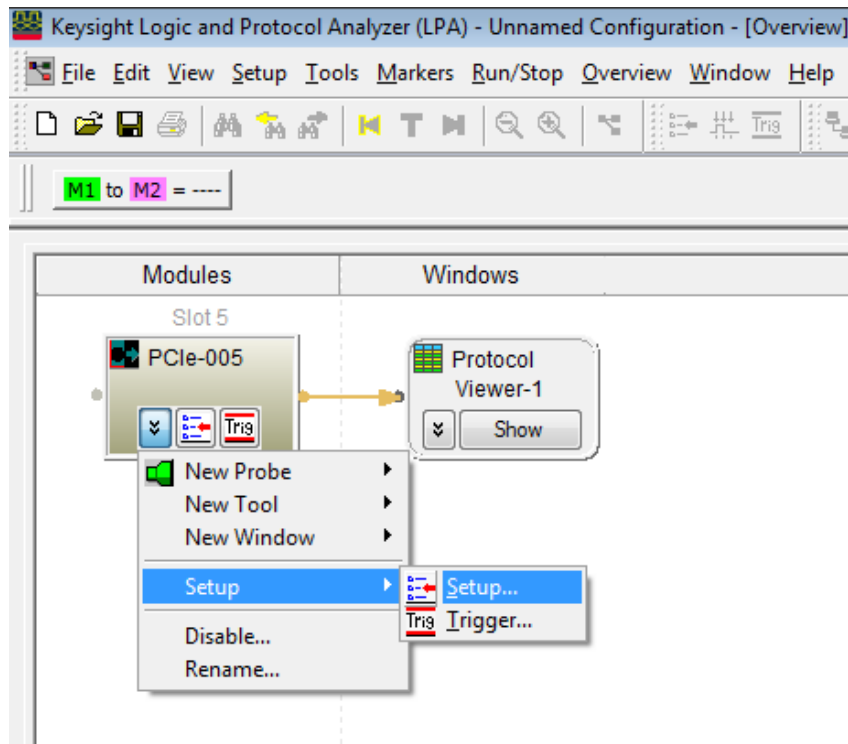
Keysight Logic and Protocol Analyzer (LPA) - Unnamed Configuration - [Overview]

File Edit View Setup Tools Markers Run/Stop Overview Window Help

Trig

M1 to M2 = ----

Modules | Windows

Slot 5

PCIe-005

Trig

Protocol Viewer-1

Show

New Probe
New Tool
New Window
Setup
Disable...
Rename...

Setup...
Trig Trigger...